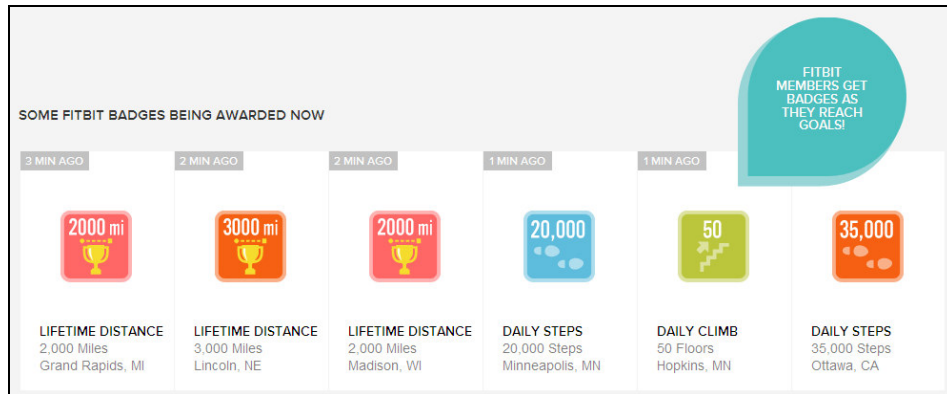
SOME FITBIT BADGES BEING AWARDED NOW

FITBIT MEMBERS GET BADGES AS THEY REACH GOALS!

3 MIN AGO
2000 mi
LIFETIME DISTANCE
2,000 Miles
Grand Rapids, MI

2 MIN AGO
3000 mi
LIFETIME DISTANCE
3,000 Miles
Lincoln, NE

2 MIN AGO
2000 mi
LIFETIME DISTANCE
2,000 Miles
Madison, WI

1 MIN AGO
20,000
DAILY STEPS
20,000 Steps
Minneapolis, MN

1 MIN AGO
50
DAILY CLIMB
50 Floors
Hopkins, MN

35,000
DAILY STEPS
35,000 Steps
Ottawa, CA